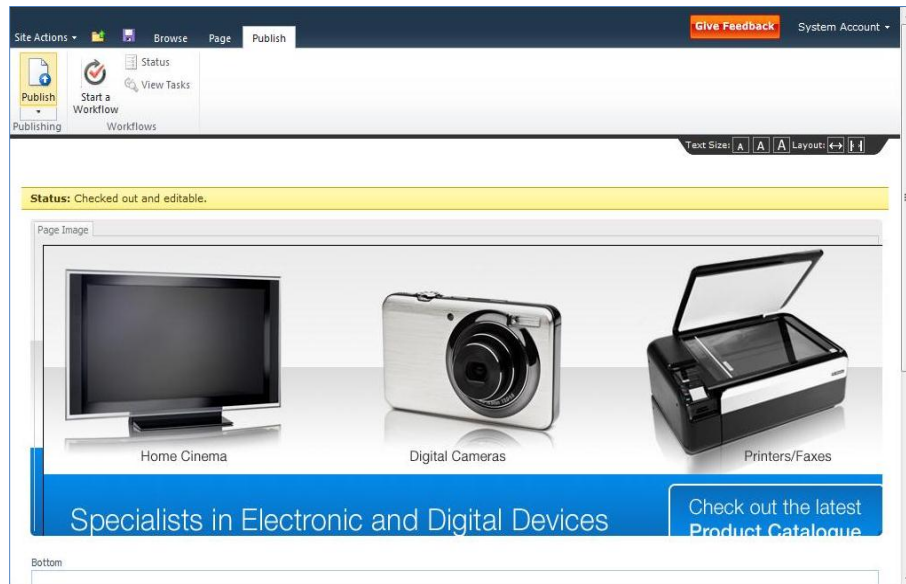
Site Actions Browse Page Publish

Give Feedback System Account

Publish Publishing

Start a Workflow Status View Tasks Workflows

Text Size: A A A Layout:

**Status:** Checked out and editable.

Page Image

Home Cinema

Digital Cameras

Printers/Faxes

Specialists in Electronic and Digital Devices

Check out the latest Product Catalogue

Bottom